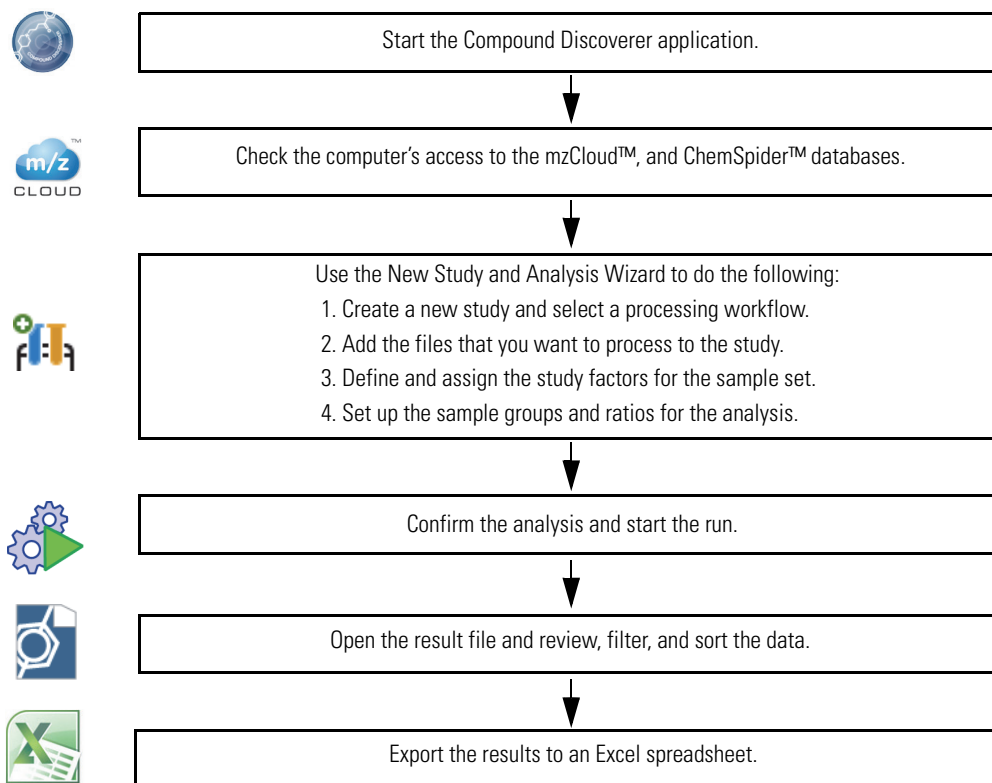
Start the Compound Discoverer application.

m/z CLOUD

Check the computer’s access to the mzCloud™, and ChemSpider™ databases.

Use the New Study and Analysis Wizard to do the following:

1. Create a new study and select a processing workflow.

2. Add the files that you want to process to the study.

3. Define and assign the study factors for the sample set.

4. Set up the sample groups and ratios for the analysis.

Confirm the analysis and start the run.

Open the result file and review, filter, and sort the data.

Export the results to an Excel spreadsheet.